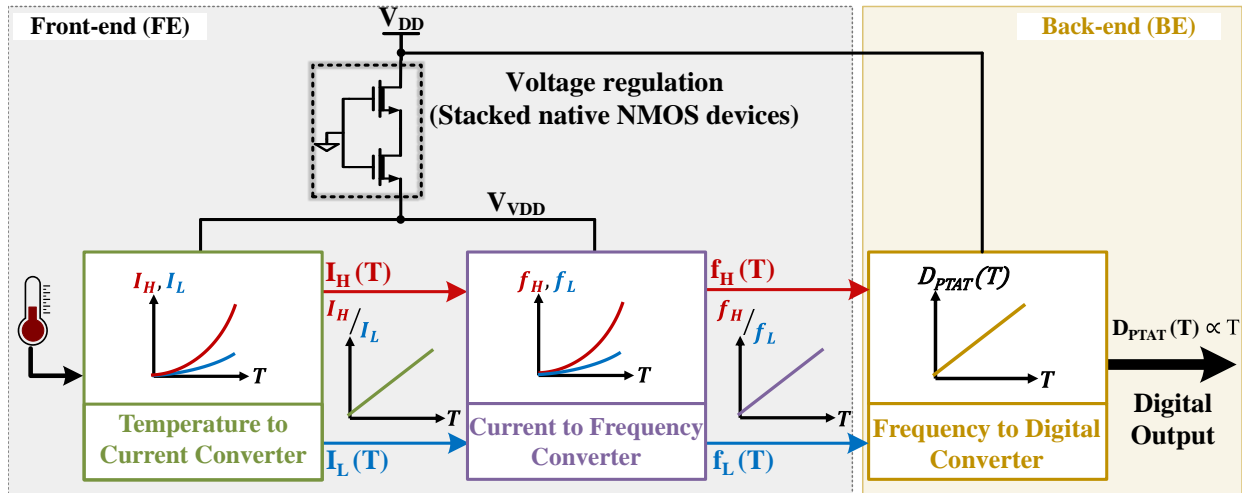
Front-end (FE)

$V_{DD}$

Back-end (BE)

Voltage regulation
(Stacked native NMOS devices)

$V_{VDD}$

$I_H, I_L$

$T$

Temperature to Current Converter

$I_H$ (T)

$I_H / I_L$

$T$

$I_L$ (T)

$f_H, f_L$

$T$

Current to Frequency Converter

$f_H$ (T)

$f_H / f_L$

$T$

$f_L$ (T)

$D_{PTAT}(T)$

$T$

Frequency to Digital Converter

$D_{PTAT}(T) \propto T$

Digital Output